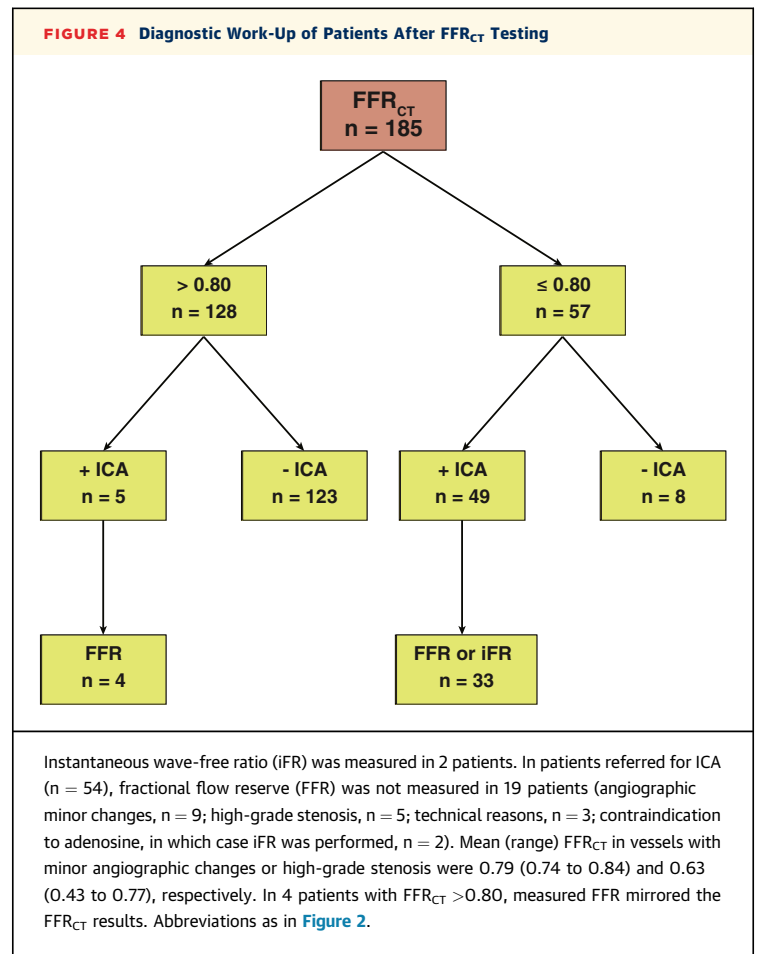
FIGURE 4 Diagnostic Work-Up of Patients After $FFR_{CT}$ Testing

$FFR_{CT}$
n = 185

> 0.80
n = 128

≤ 0.80
n = 57

+ ICA
n = 5

- ICA
n = 123

+ ICA
n = 49

- ICA
n = 8

FFR
n = 4

FFR or iFR
n = 33

Instantaneous wave-free ratio (iFR) was measured in 2 patients. In patients referred for ICA (n = 54), fractional flow reserve (FFR) was not measured in 19 patients (angiographic minor changes, n = 9; high-grade stenosis, n = 5; technical reasons, n = 3; contraindication to adenosine, in which case iFR was performed, n = 2). Mean (range) $FFR_{CT}$ in vessels with minor angiographic changes or high-grade stenosis were 0.79 (0.74 to 0.84) and 0.63 (0.43 to 0.77), respectively. In 4 patients with $FFR_{CT}$ >0.80, measured FFR mirrored the $FFR_{CT}$ results. Abbreviations as in Figure 2.